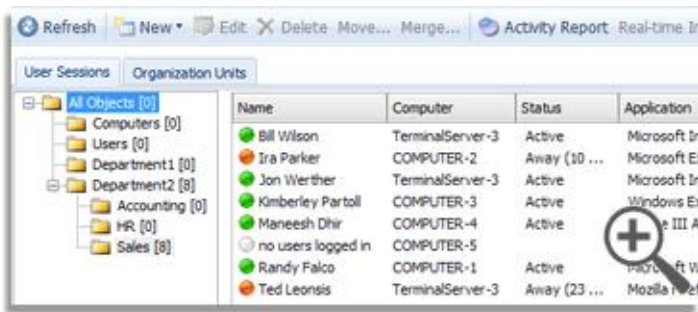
Refresh | New ▾ | Edit | Delete | Move... | Merge... | Activity Report | Real-time I

User Sessions | Organization Units

All Objects [0]
Computers [0]
Users [0]
Department1 [0]
Department2 [8]
Accounting [0]
HR [0]
Sales [8]

| Name | Computer | Status | Application |
|---|---|---|---|
| Bill Wilson | TerminalServer-3 | Active | Microsoft I |
| Ira Parker | COMPUTER-2 | Away (10 ... | Microsoft E |
| Jon Werther | TerminalServer-3 | Active | Microsoft I |
| Kimberley Partoll | COMPUTER-3 | Active | Windows E |
| Maneesh Dhir | COMPUTER-4 | Active | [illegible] III A |
| no users logged in | COMPUTER-5 | | |
| Randy Falco | COMPUTER-1 | Active | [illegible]ft W |
| Ted Leonsis | TerminalServer-3 | Away (23 ... | Mozilla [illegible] |